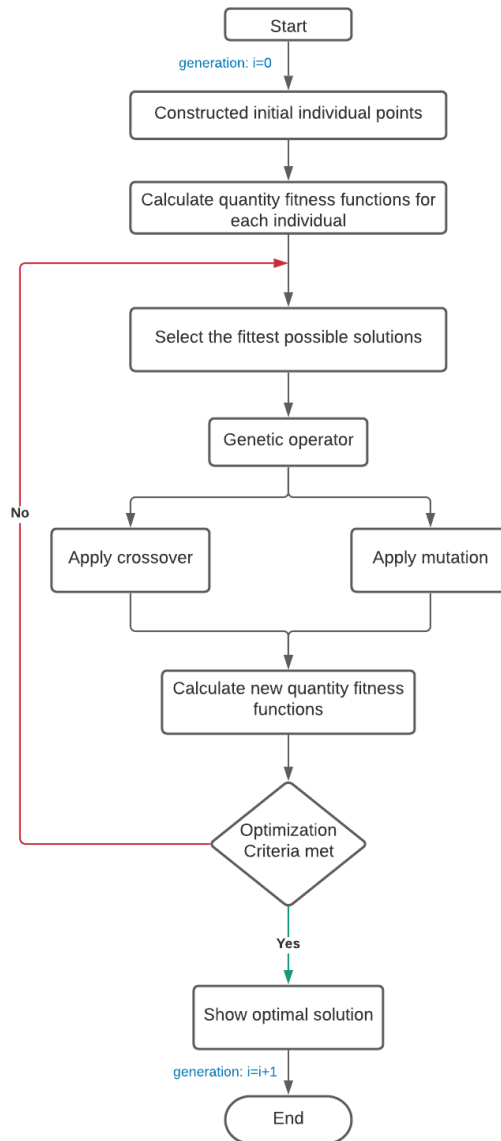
Start

generation: i=0

Constructed initial individual points

Calculate quantity fitness functions for each individual

Select the fittest possible solutions

Genetic operator

No

Apply crossover

Apply mutation

Calculate new quantity fitness functions

Optimization Criteria met

Yes

Show optimal solution

generation: i=i+1

End